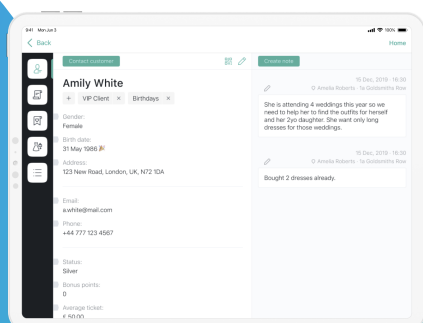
9:41 Mon Jun 3

100%

Back

Home

Contact customer

Amily White

+ VIP Client × Birthdays ×

Gender:
Female

Birth date:
31 May 1986 🎉

Address:
123 New Road, London, UK, N72 1DA

Email:
a.white@mail.com

Phone:
+44 777 123 4567

Status:
Silver

Bonus points:
0

Average ticket:
£ 50.00

Create note

15 Dec, 2019 - 16:30
Amelia Roberts · 1a Goldsmiths Row

She is attending 4 weddings this year so we need to help her to find the outfits for herself and her 2yo daughter. She want only long dresses for those weddings.

15 Dec, 2019 - 16:30
Amelia Roberts · 1a Goldsmiths Row

Bought 2 dresses already.